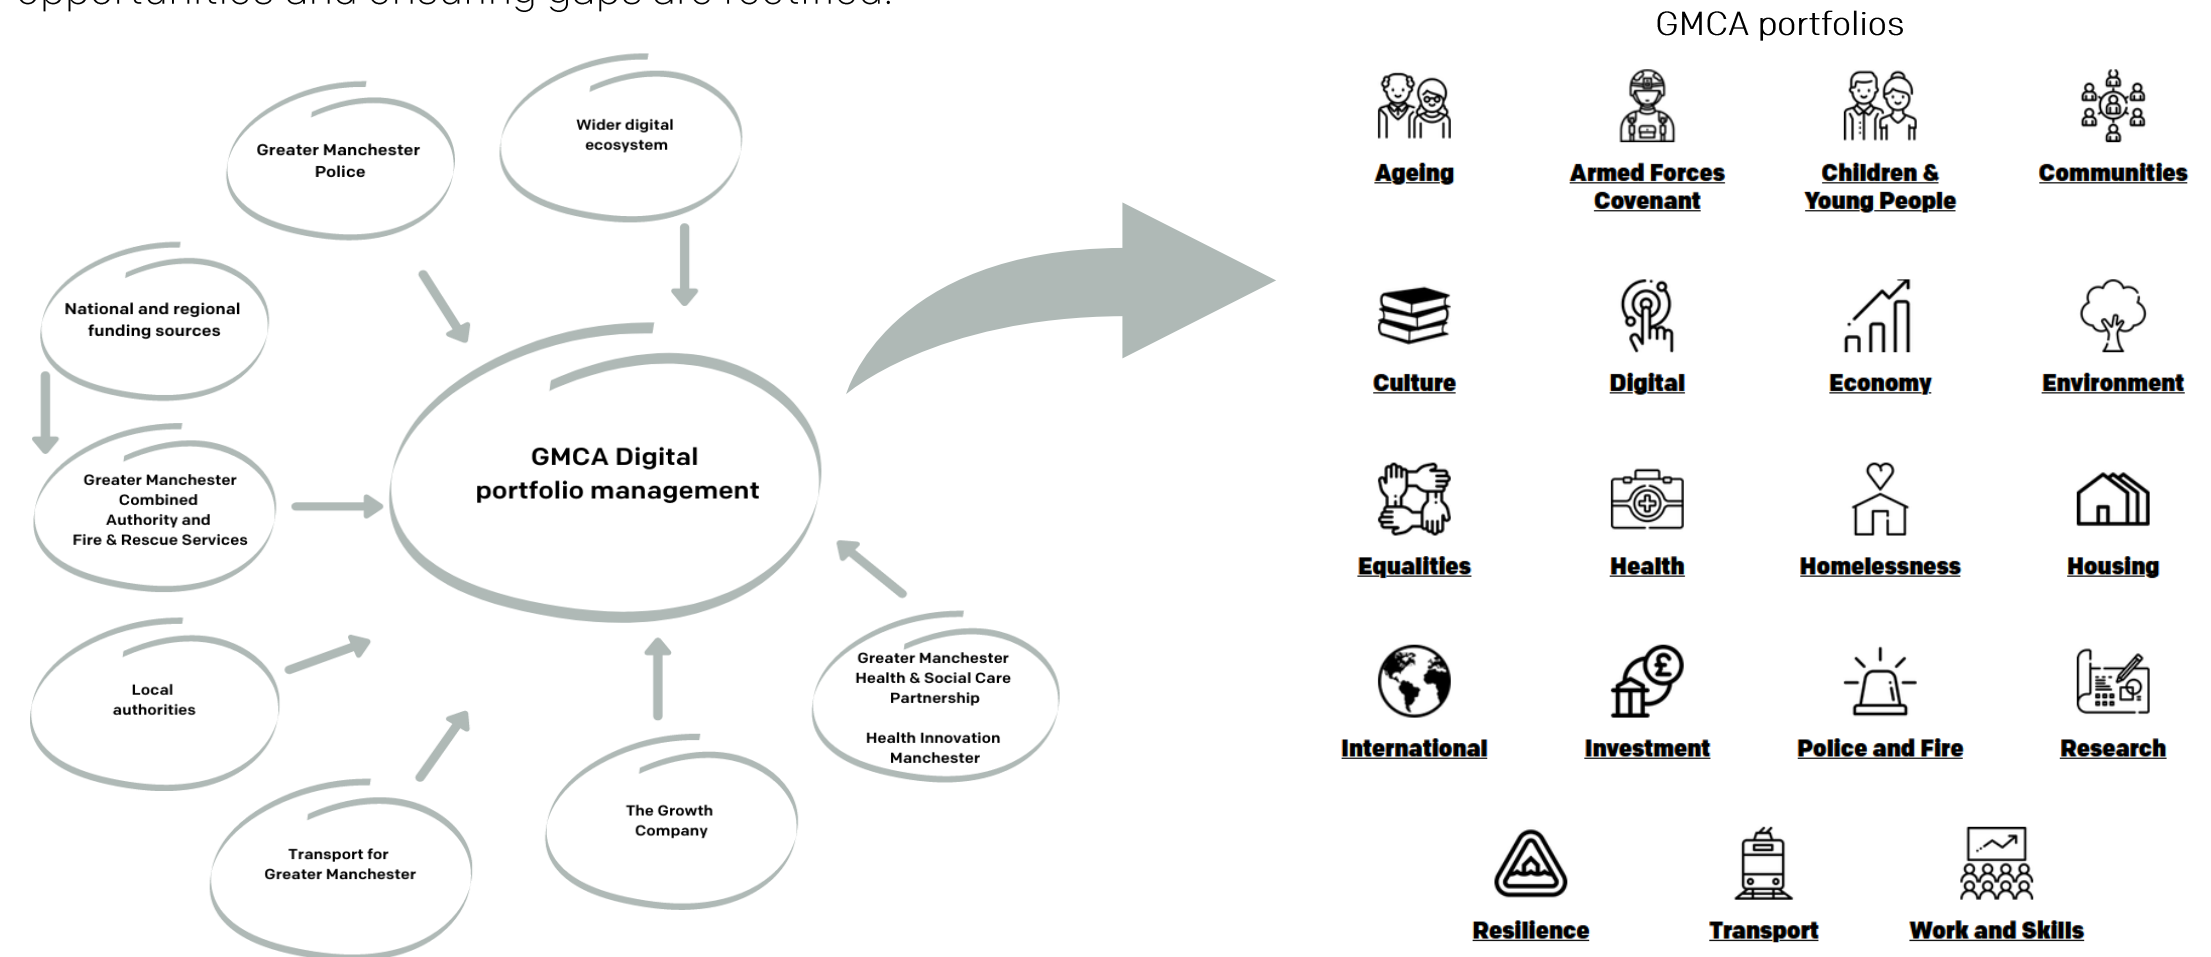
opportunities and ensuring gaps are rectified.

Greater Manchester Police

Wider digital ecosystem

National and regional funding sources

Greater Manchester Combined Authority and Fire & Rescue Services

GMCA Digital portfolio management

Local authorities

Transport for Greater Manchester

The Growth Company

Greater Manchester Health & Social Care Partnership

Health Innovation Manchester

GMCA portfolios

Ageing

Armed Forces Covenant

Children & Young People

Communities

Culture

Digital

Economy

Environment

Equalities

Health

Homelessness

Housing

International

Investment

Police and Fire

Research

Resilience

Transport

Work and Skills